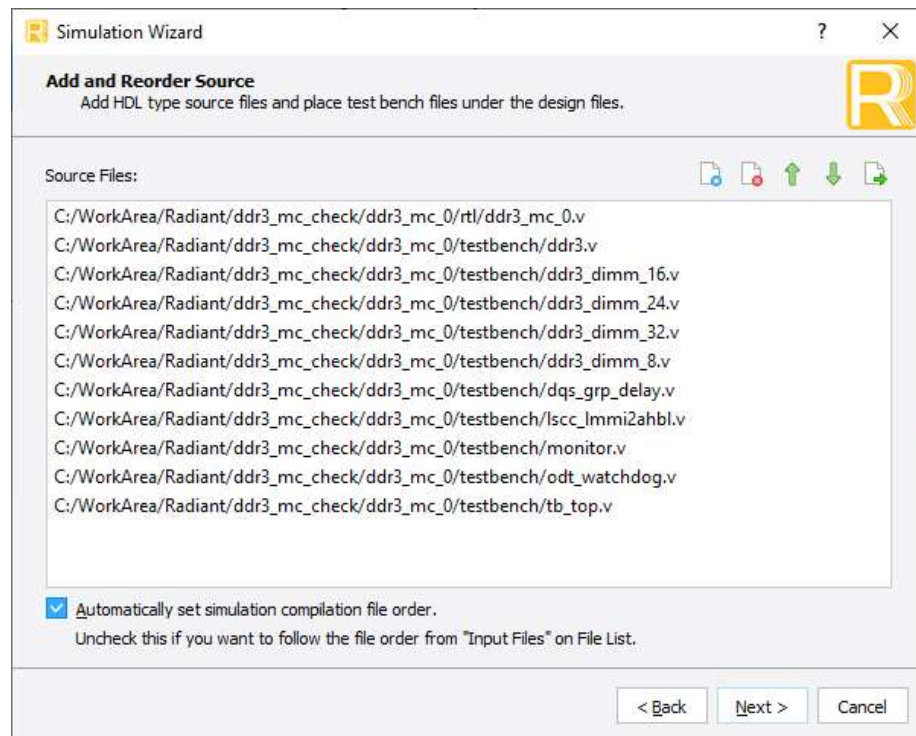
Simulation Wizard

?

X

Add and Reorder Source

Add HDL type source files and place test bench files under the design files.

Source Files:

C:/WorkArea/Radiant/ddr3_mc_check/ddr3_mc_0/rtl/ddr3_mc_0.v
C:/WorkArea/Radiant/ddr3_mc_check/ddr3_mc_0/testbench/ddr3.v
C:/WorkArea/Radiant/ddr3_mc_check/ddr3_mc_0/testbench/ddr3_dimm_16.v
C:/WorkArea/Radiant/ddr3_mc_check/ddr3_mc_0/testbench/ddr3_dimm_24.v
C:/WorkArea/Radiant/ddr3_mc_check/ddr3_mc_0/testbench/ddr3_dimm_32.v
C:/WorkArea/Radiant/ddr3_mc_check/ddr3_mc_0/testbench/ddr3_dimm_8.v
C:/WorkArea/Radiant/ddr3_mc_check/ddr3_mc_0/testbench/dqs_grp_delay.v
C:/WorkArea/Radiant/ddr3_mc_check/ddr3_mc_0/testbench/lscc_lmmi2ahbl.v
C:/WorkArea/Radiant/ddr3_mc_check/ddr3_mc_0/testbench/monitor.v
C:/WorkArea/Radiant/ddr3_mc_check/ddr3_mc_0/testbench/odt_watchdog.v
C:/WorkArea/Radiant/ddr3_mc_check/ddr3_mc_0/testbench/tb_top.v

Automatically set simulation compilation file order.
Uncheck this if you want to follow the file order from "Input Files" on File List.

< Back

Next >

Cancel